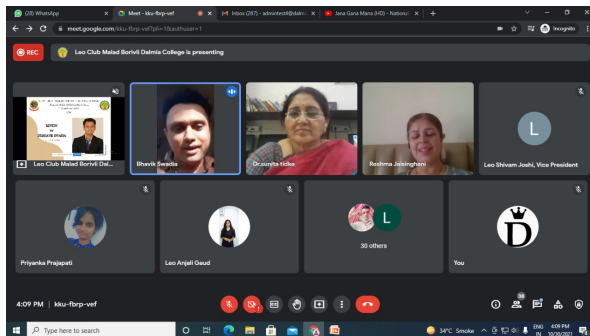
(28) WhatsApp | Meet - kku-fbrp-vef | Inbox (287) - admintest@dalmi | Jana Gana Mana (HD) - National | +

meet.google.com/kku-fbrp-vef?pli=1&authuser=1

Incognito

REC

Leo Club Malad Borivli Dalmia College is presenting

Leo Club Malad Borivli Dal...

Bhavik Swadia

Dr.sunita ticke

Reshma Jaisinghani

L

Leo Shivam Joshi, Vice President

Priyanka Prajapati

Leo Anjali Gaud

L

30 others

D

You

4:09 PM | kku-fbrp-vef

38

Type here to search

34°C Smoke

ENG IN

4:09 PM 10/30/2021